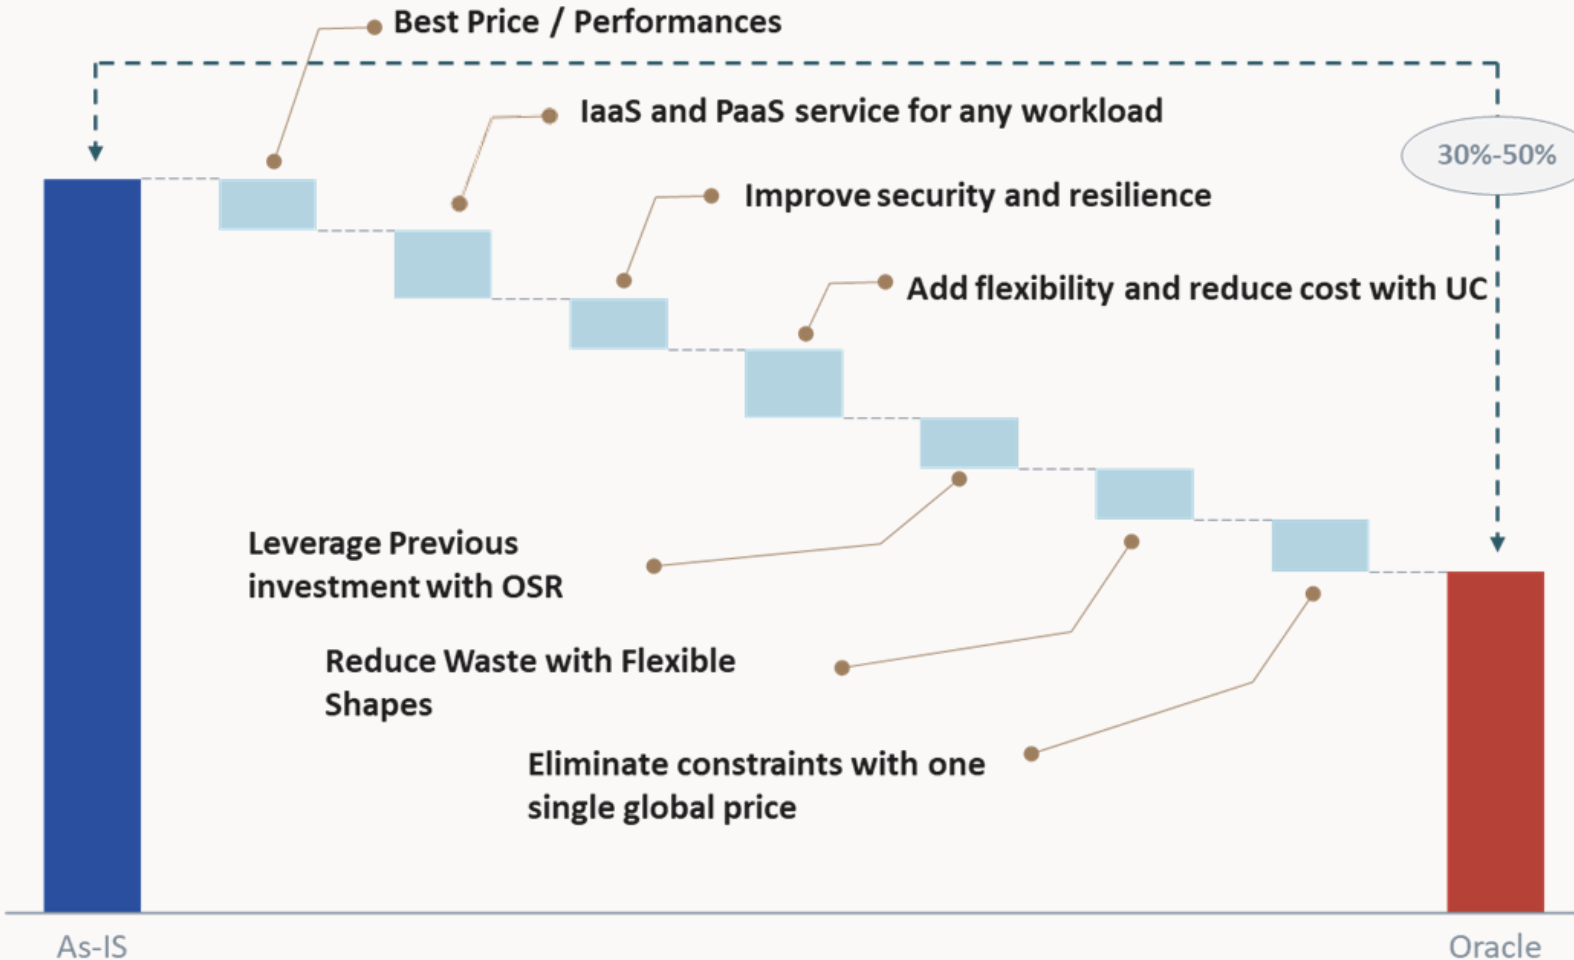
Best Price / Performances

IaaS and PaaS service for any workload

30%-50%

Improve security and resilience

Add flexibility and reduce cost with UC

Leverage Previous investment with OSR

Reduce Waste with Flexible Shapes

Eliminate constraints with one single global price

As-IS

Oracle